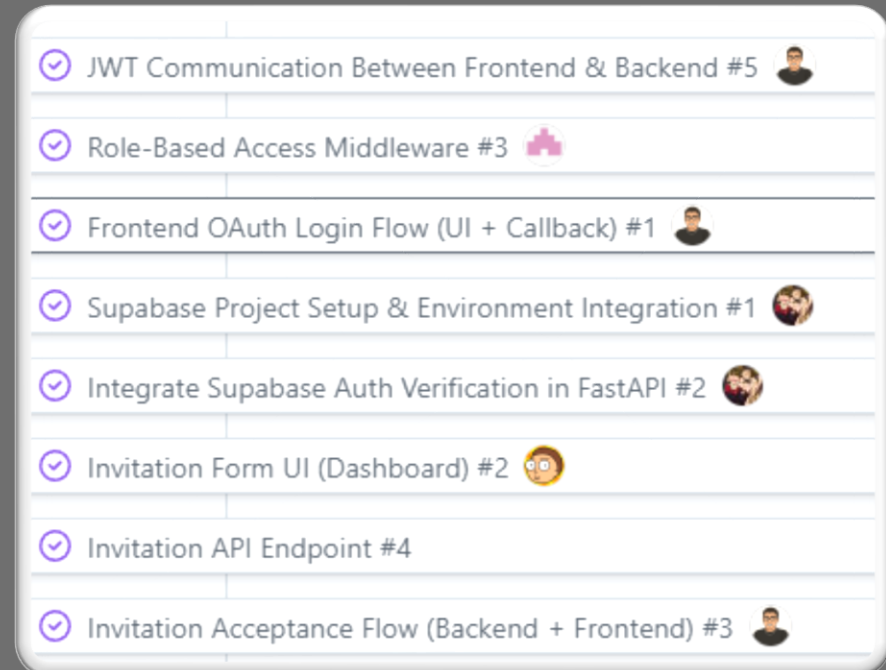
JWT Communication Between Frontend & Backend #5

Role-Based Access Middleware #3

Frontend OAuth Login Flow (UI + Callback) #1

Supabase Project Setup & Environment Integration #1

Integrate Supabase Auth Verification in FastAPI #2

Invitation Form UI (Dashboard) #2

Invitation API Endpoint #4

Invitation Acceptance Flow (Backend + Frontend) #3